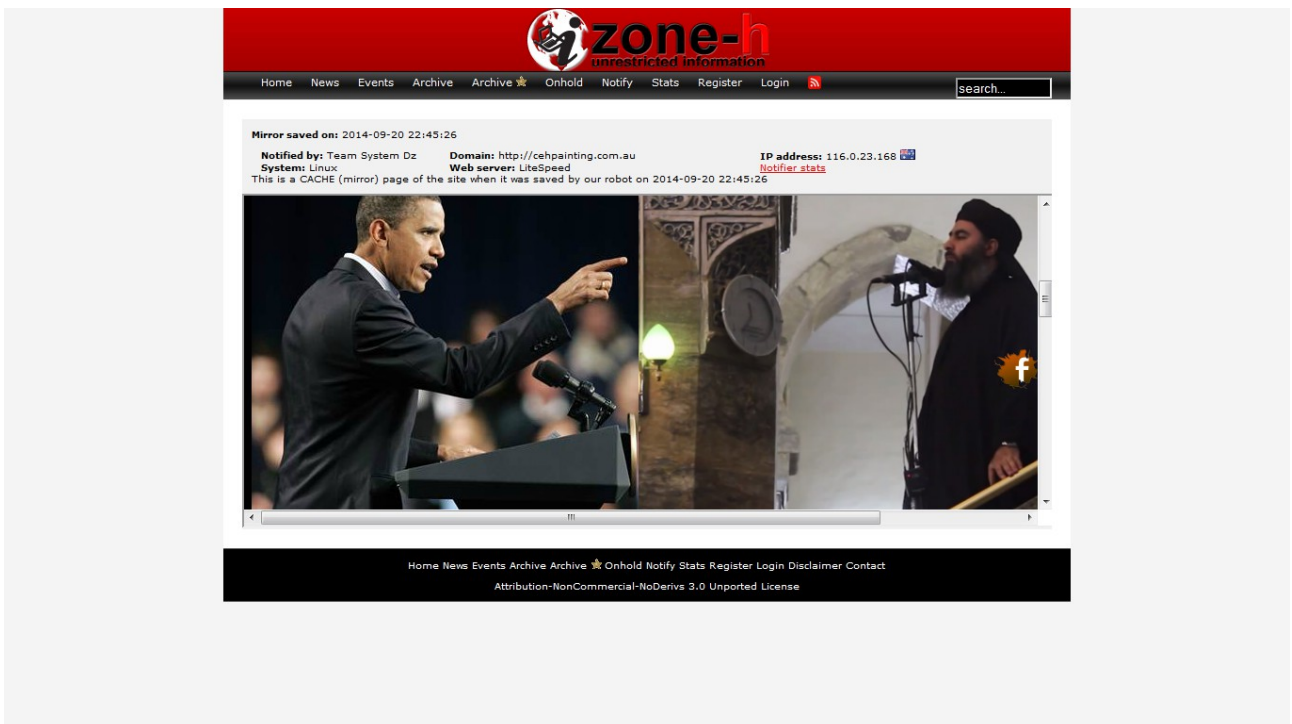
zone-h
unrestricted information

Home News Events Archive Archive Onhold Notify Stats Register Login

search...

Mirror saved on: 2014-09-20 22:45:26

Notified by: Team System Dz
System: Linux
Domain: http://cehpainting.com.au
Web server: LiteSpeed
IP address: 116.0.23.168
Notifier stats
This is a CACHE (mirror) page of the site when it was saved by our robot on 2014-09-20 22:45:26

f

Home News Events Archive Archive Onhold Notify Stats Register Login Disclaimer Contact

Attribution-NonCommercial-NoDerivs 3.0 Unported License